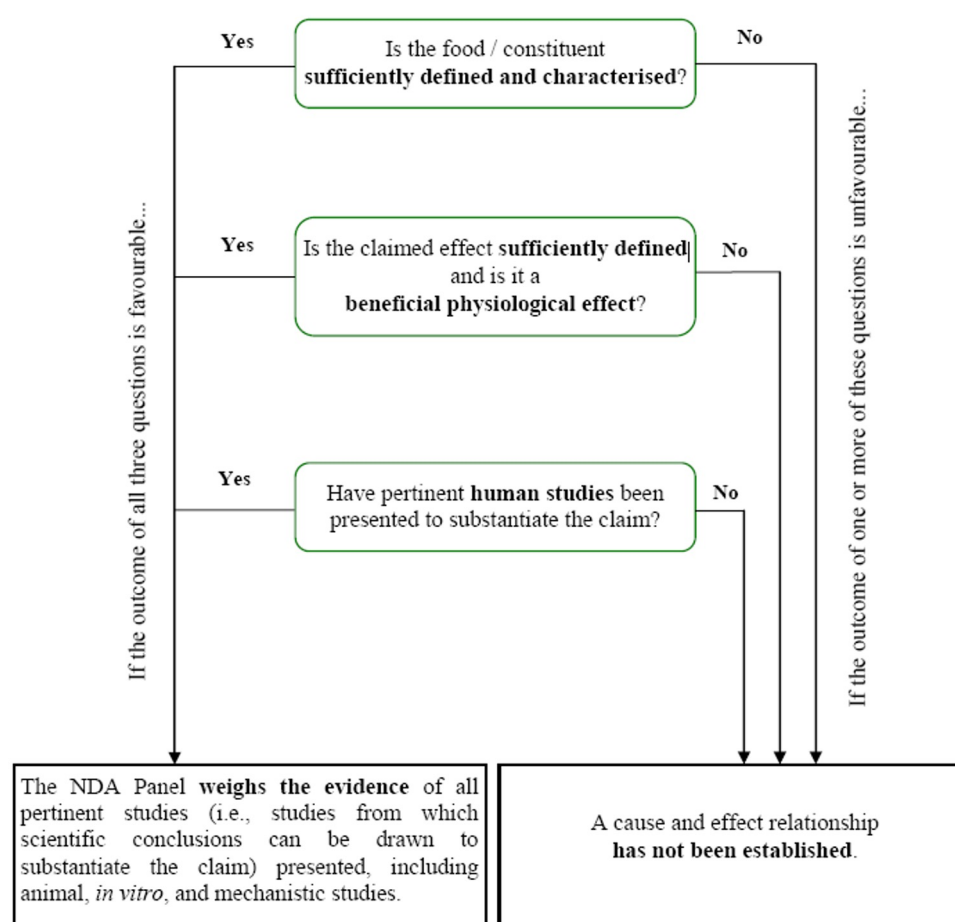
Yes

Is the food / constituent **sufficiently defined and characterised**?

No

If the outcome of all three questions is favourable...

Yes

Is the claimed effect **sufficiently defined** and is it a **beneficial physiological effect**?

No

If the outcome of one or more of these questions is unfavourable...

Yes

Have pertinent **human studies** been presented to substantiate the claim?

No

The NDA Panel **weighs the evidence** of all pertinent studies (i.e., studies from which scientific conclusions can be drawn to substantiate the claim) presented, including animal, *in vitro*, and mechanistic studies.

A cause and effect relationship **has not been established**.